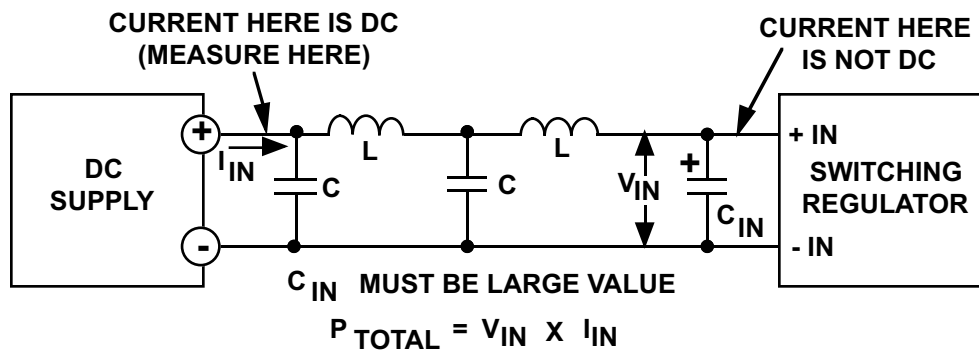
CURRENT HERE IS DC
(MEASURE HERE)

CURRENT HERE IS NOT DC

DC SUPPLY

+

-

$I_{IN}$

L

L

C

C

$V_{IN}$

+

$C_{IN}$

+ IN

SWITCHING REGULATOR

- IN

$C_{IN}$ MUST BE LARGE VALUE

$P_{TOTAL} = V_{IN} \times I_{IN}$